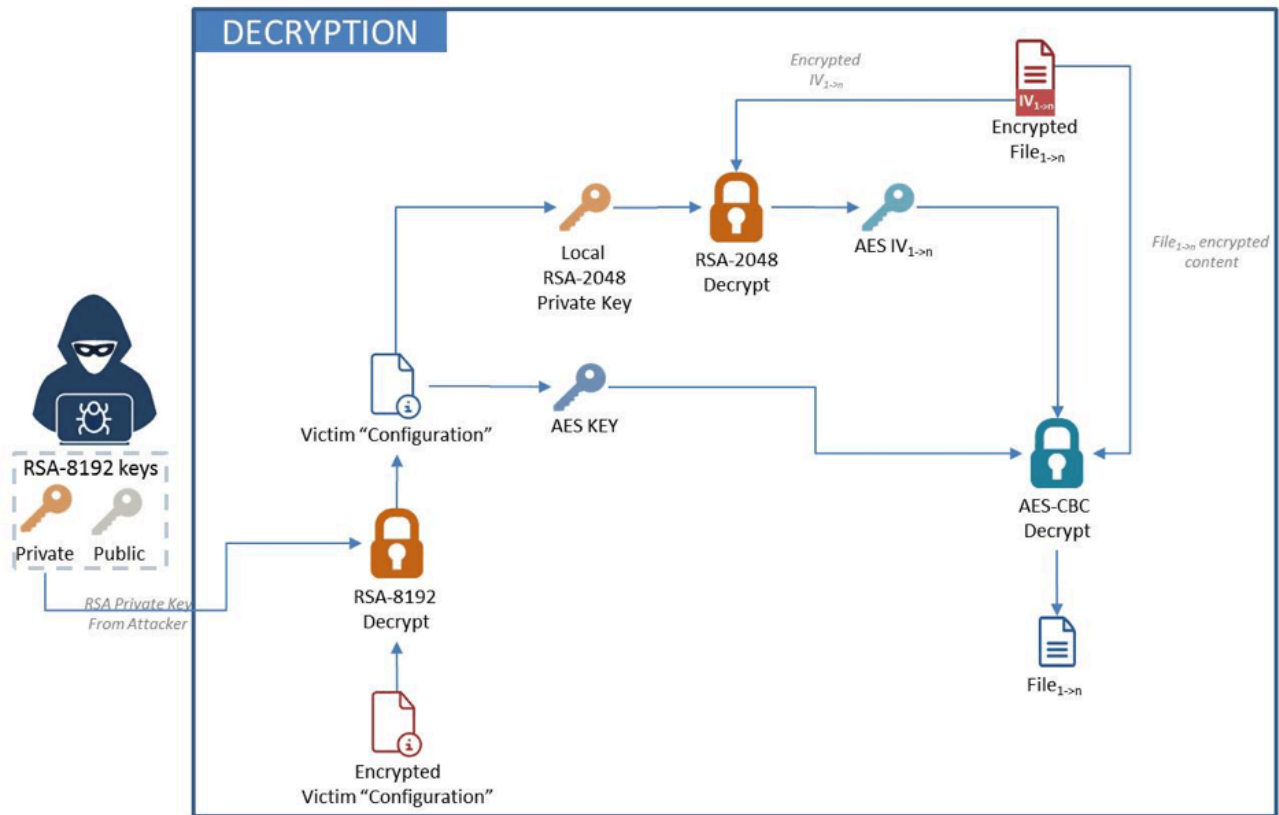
DECRYPTION

Encrypted $IV_{1\text{->}n}$

$IV_{1\text{->}n}$

Encrypted $File_{1\text{->}n}$

Local RSA-2048 Private Key

RSA-2048 Decrypt

AES $IV_{1\text{->}n}$

$File_{1\text{->}n}$ encrypted content

Victim "Configuration"

AES KEY

AES-CBC Decrypt

RSA-8192 keys

Private

Public

RSA Private Key From Attacker

RSA-8192 Decrypt

$File_{1\text{->}n}$

Encrypted Victim "Configuration"